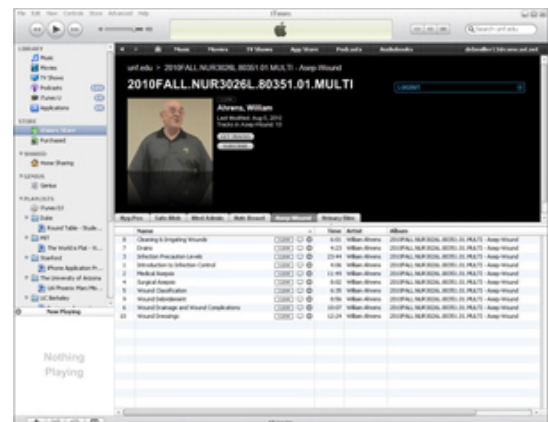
File Edit View Controls Store Advanced Help

iTunes

Search unf.edu

LIBRARY
Music
Movies
TV Shows
Podcasts
iTunes U
Applications

STORE
iTunes Store
Purchased

SHARED
Home Sharing

GENIUS
Genius

PLAYLISTS
iTunes DJ
Duke
Round Table - Stude...
MIT
The World is Flat - H...
Stanford
iPhone Application Pr...
The University of Arizona
UA Phoenix Man Ma...
UC Berkeley

Now Playing

Nothing Playing

Home Music Movies TV Shows App Store Podcasts Audiobooks

unf.edu > 2010FALL.NUR3026L.80351.01.MULTI - Asep Wound

2010FALL.NUR3026L.80351.01.MULTI

Ahrens, William
Last Modified: Aug 5, 2010
Tracks in Asep Wound: 10

Asep Wound

| | Name | | Time | Artist | Album |
|---|---|---|---|---|---|
| 6 | Cleaning & Irrigating Wounds | | 6:01 | William Ahrens | 2010FALL.NUR3026L.80351.01.MULTI - Asep Wound |
| 7 | Drains | | 4:23 | William Ahrens | 2010FALL.NUR3026L.80351.01.MULTI - Asep Wound |
| 3 | Infection Precaution Levels | | 23:44 | William Ahrens | 2010FALL.NUR3026L.80351.01.MULTI - Asep Wound |
| 1 | Introduction to Infection Control | | 4:06 | William Ahrens | 2010FALL.NUR3026L.80351.01.MULTI - Asep Wound |
| 2 | Medical Asepsis | | 11:49 | William Ahrens | 2010FALL.NUR3026L.80351.01.MULTI - Asep Wound |
| 4 | Surgical Asepsis | | 9:02 | William Ahrens | 2010FALL.NUR3026L.80351.01.MULTI - Asep Wound |
| 5 | Wound Classification | | 6:35 | William Ahrens | 2010FALL.NUR3026L.80351.01.MULTI - Asep Wound |
| 8 | Wound Debridement | | 8:59 | William Ahrens | 2010FALL.NUR3026L.80351.01.MULTI - Asep Wound |
| 9 | Wound Drainage and Wound Complications | | 10:07 | William Ahrens | 2010FALL.NUR3026L.80351.01.MULTI - Asep Wound |
| 10 | Wound Dressings | | 12:24 | William Ahrens | 2010FALL.NUR3026L.80351.01.MULTI - Asep Wound |